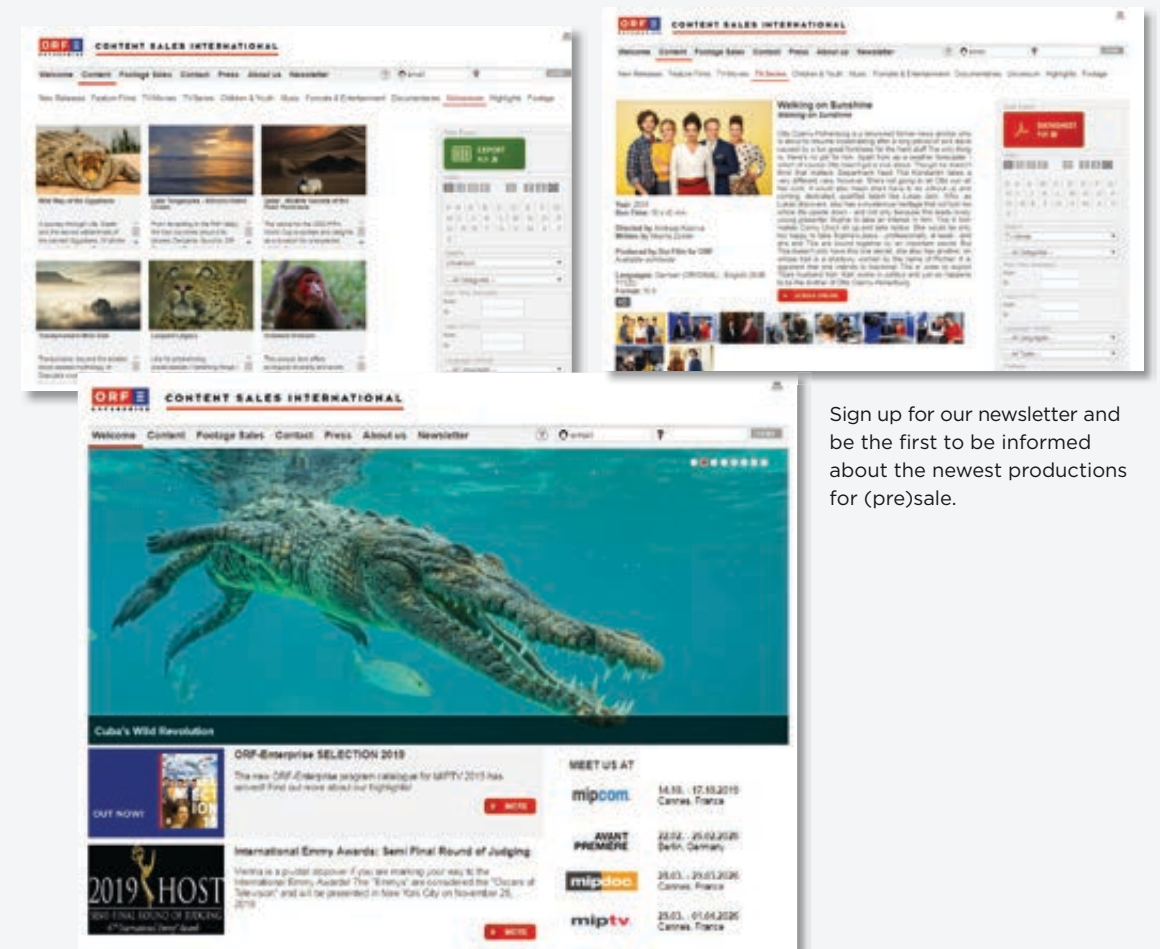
ORF E CONTENT SALES INTERNATIONAL

Welcome Content Footage Sales Contact Press About us Newsletter

New Releases Feature Films TV-Movies TV-Series Children & Youth Music Formats & Entertainment Documentaries Universum Highlights Footage

Wild Way of the Egyptians

Lake Tanganyika - Africa's Hidden Ocean

Jordan - Wildlife Secrets of the Desert

EXPORT

Walking on Sunshine

DATASHEET

ORF E CONTENT SALES INTERNATIONAL

Welcome Content Footage Sales Contact Press About us Newsletter

Cuba's Wild Revolution

ORF-Enterprise SELECTION 2019

OUT NOW!

International Emmy Awards: Semi Final Round of Judging

2019 HOST

MEET US AT

mipcom. 14.10. - 17.10.2019 Cannes, France

AVANT PREMIERE 22.02. - 25.02.2020 Berlin, Germany

mipdoc 28.03. - 29.03.2020 Cannes, France

miptv 29.03. - 01.04.2020 Cannes, France

Sign up for our newsletter and be the first to be informed about the newest productions for (pre)sale.